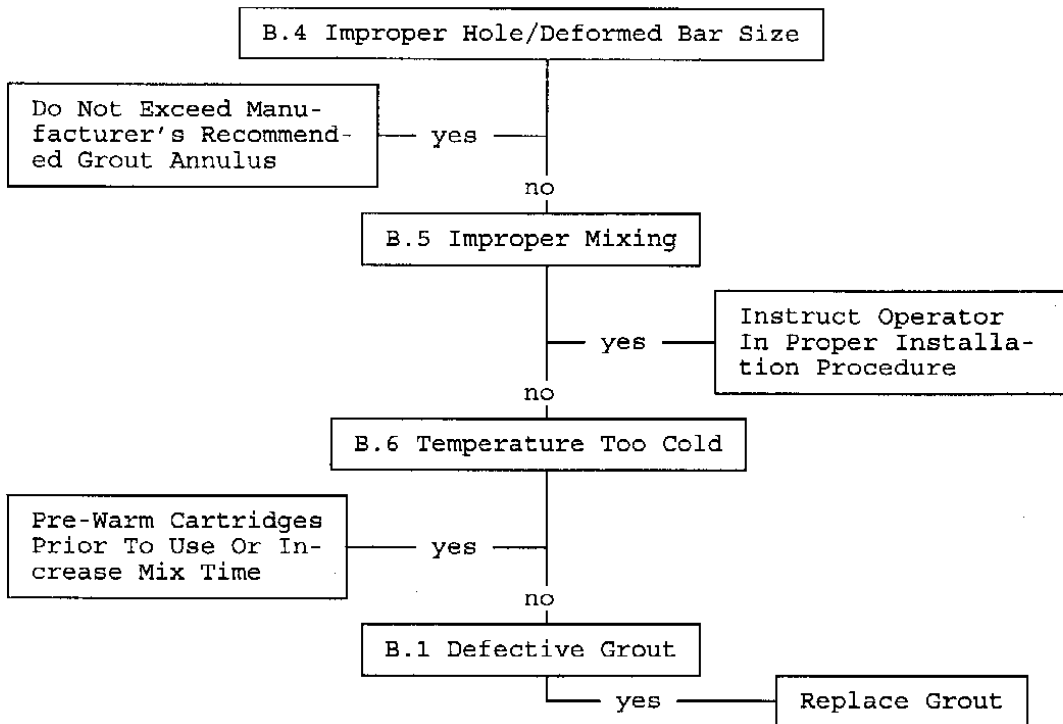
B.4 Improper Hole/Deformed Bar Size

Do Not Exceed Manufacturer's Recommended Grout Annulus

yes

no

B.5 Improper Mixing

yes

Instruct Operator In Proper Installation Procedure

no

B.6 Temperature Too Cold

Pre-Warm Cartridges Prior To Use Or Increase Mix Time

yes

no

B.1 Defective Grout

yes

Replace Grout